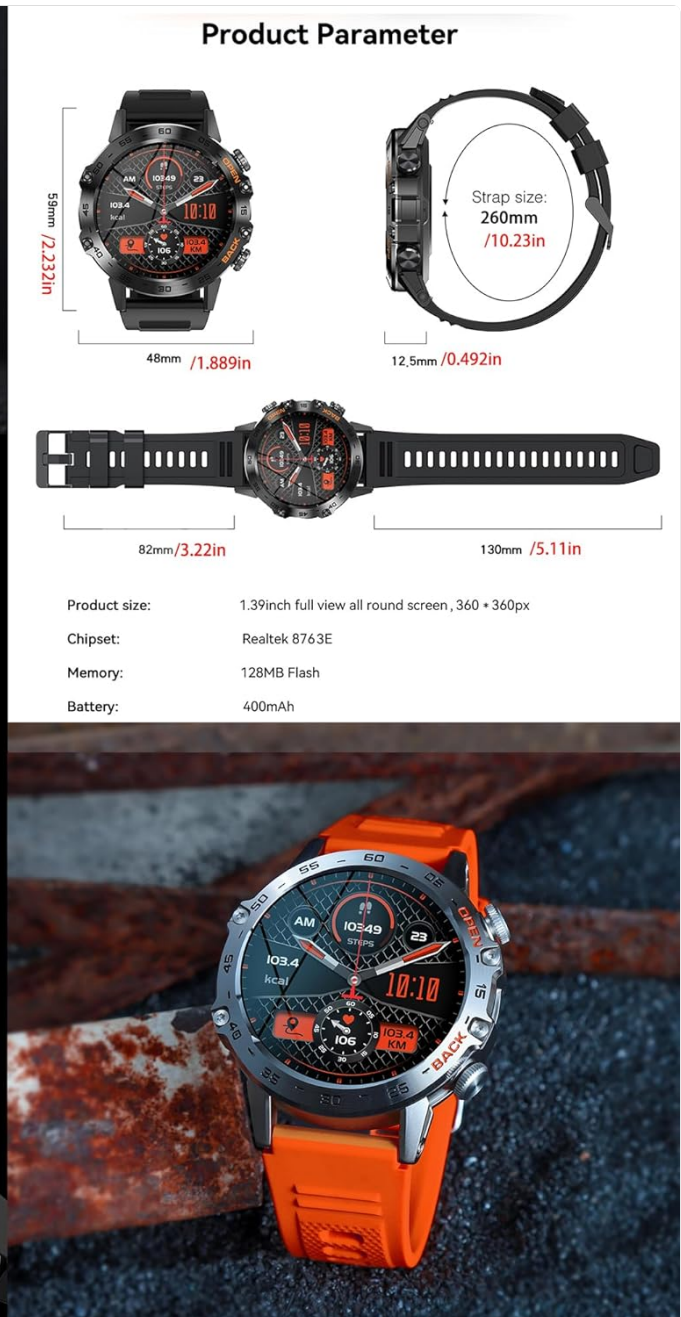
Product Parameter

59mm /2.232in

60
AM
10249
23
103.4
kcal
10:10
106
103.4 KM
OPEN
BACK

48mm /1.889in

Strap size:
260mm
/10.23in

12.5mm /0.492in

82mm/3.22in

130mm /5.11in

Product size: 1.39inch full view all round screen , 360 * 360px

Chipset: Realtek 8763E

Memory: 128MB Flash

Battery: 400mAh

60
55
50
45
40
35
30
25
15
AM
10249
STEPS
23
103.4
kcal
10:10
106
103.4 KM
OPEN
BACK